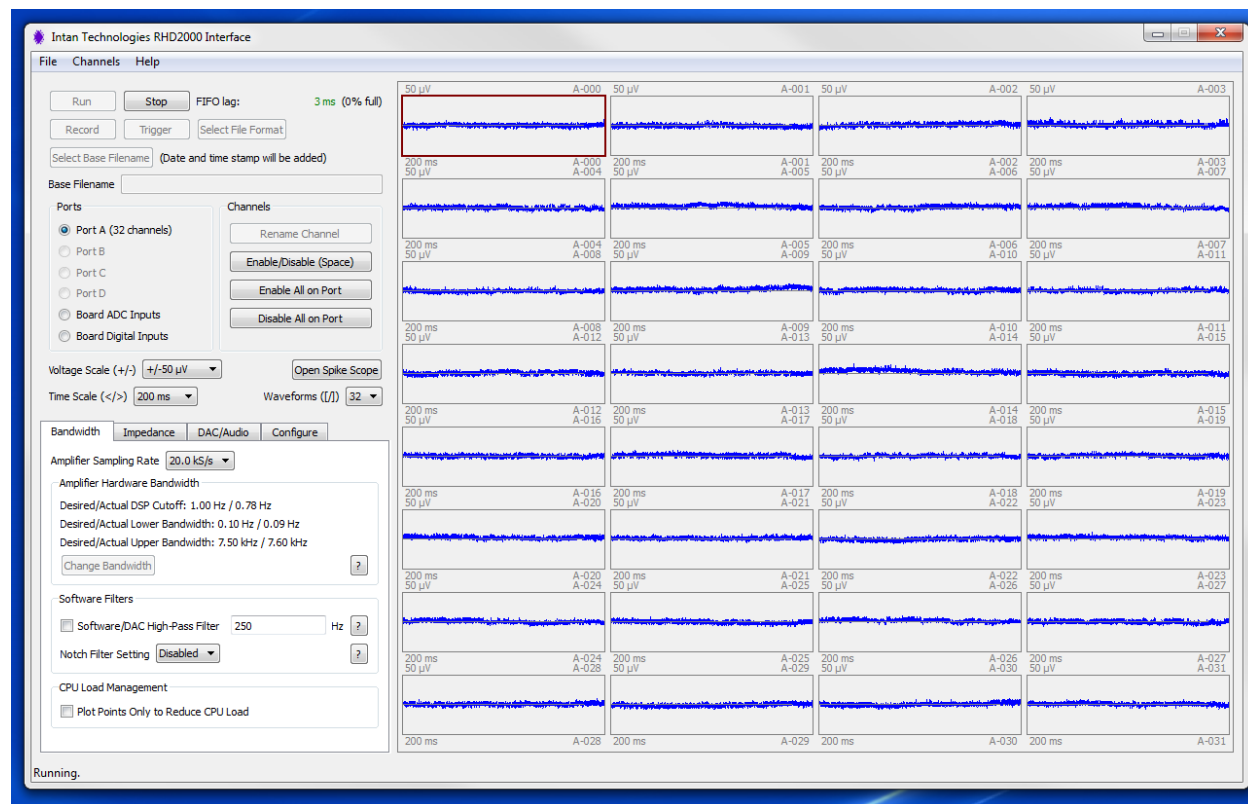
Intan Technologies RHD2000 Interface

File Channels Help

Run Stop FIFO lag: 3 ms (0% full)

Record Trigger Select File Format

Select Base Filename (Date and time stamp will be added)

Base Filename

Ports
Port A (32 channels)
Port B
Port C
Port D
Board ADC Inputs
Board Digital Inputs

Channels
Rename Channel
Enable/Disable (Space)
Enable All on Port
Disable All on Port

Voltage Scale (+/-) +/-50 μV
Open Spike Scope
Time Scale (</>) 200 ms
Waveforms ([/]) 32

Bandwidth Impedance DAC/Audio Configure

Amplifier Sampling Rate 20.0 kS/s

Amplifier Hardware Bandwidth
Desired/Actual DSP Cutoff: 1.00 Hz / 0.78 Hz
Desired/Actual Lower Bandwidth: 0.10 Hz / 0.09 Hz
Desired/Actual Upper Bandwidth: 7.50 kHz / 7.60 kHz
Change Bandwidth ?

Software Filters
Software/DAC High-Pass Filter 250 Hz ?
Notch Filter Setting Disabled ?

CPU Load Management
Plot Points Only to Reduce CPU Load

50 μV A-000 50 μV A-001 50 μV A-002 50 μV A-003
200 ms A-000 200 ms A-001 200 ms A-002 200 ms A-003
50 μV A-004 50 μV A-005 50 μV A-006 50 μV A-007
200 ms A-004 200 ms A-005 200 ms A-006 200 ms A-007
50 μV A-008 50 μV A-009 50 μV A-010 50 μV A-011
200 ms A-008 200 ms A-009 200 ms A-010 200 ms A-011
50 μV A-012 50 μV A-013 50 μV A-014 50 μV A-015
200 ms A-012 200 ms A-013 200 ms A-014 200 ms A-015
50 μV A-016 50 μV A-017 50 μV A-018 50 μV A-019
200 ms A-016 200 ms A-017 200 ms A-018 200 ms A-019
50 μV A-020 50 μV A-021 50 μV A-022 50 μV A-023
200 ms A-020 200 ms A-021 200 ms A-022 200 ms A-023
50 μV A-024 50 μV A-025 50 μV A-026 50 μV A-027
200 ms A-024 200 ms A-025 200 ms A-026 200 ms A-027
50 μV A-028 50 μV A-029 50 μV A-030 50 μV A-031
200 ms A-028 200 ms A-029 200 ms A-030 200 ms A-031

Running.